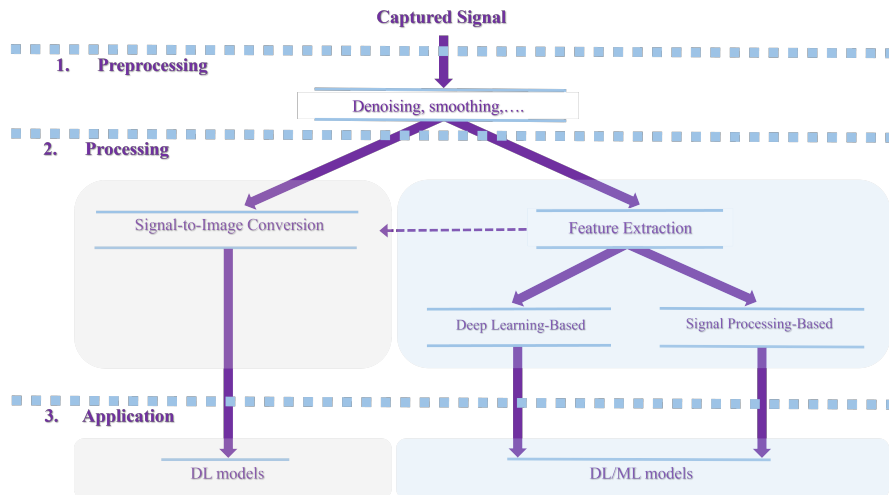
Captured Signal

1. Preprocessing

Denoising, smoothing,….

2. Processing

Signal-to-Image Conversion

Feature Extraction

Deep Learning-Based

Signal Processing-Based

3. Application

DL models

DL/ML models